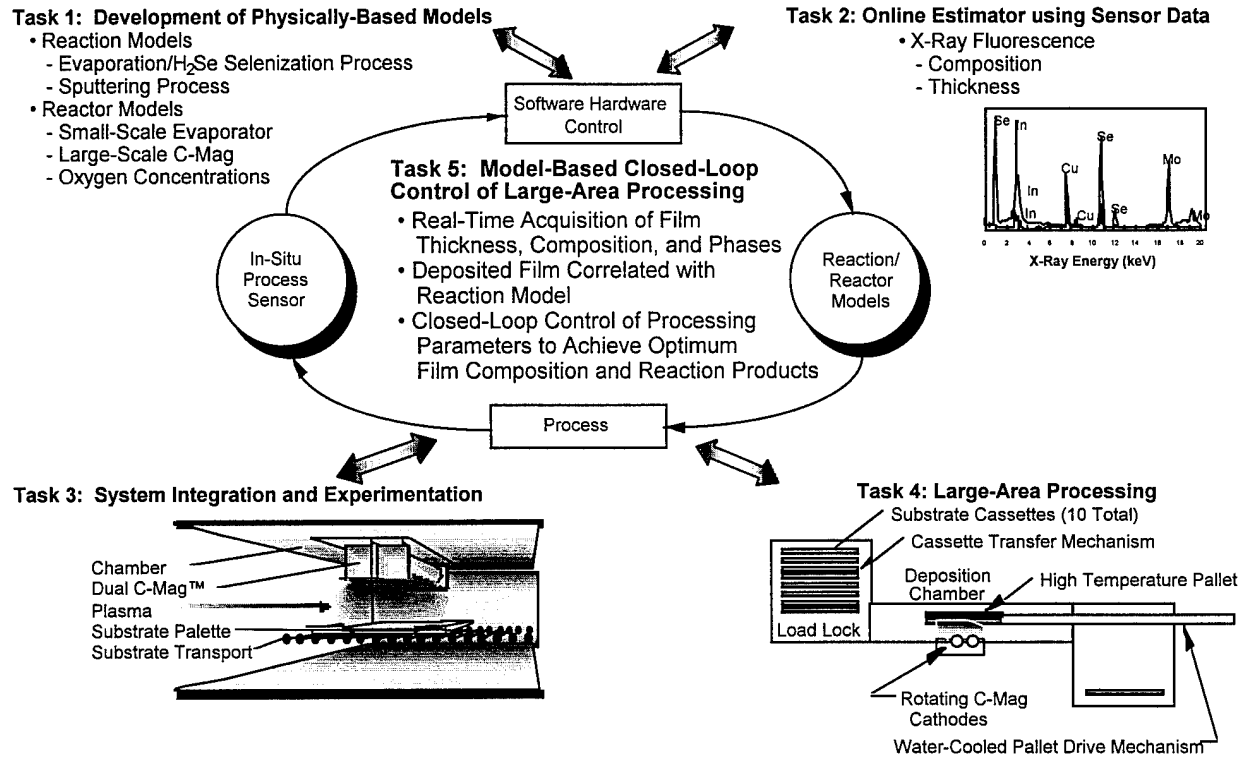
Task 1: Development of Physically-Based Models
• Reaction Models
- Evaporation/$H_2$Se Selenization Process
- Sputtering Process
• Reactor Models
- Small-Scale Evaporator
- Large-Scale C-Mag
- Oxygen Concentrations

Task 2: Online Estimator using Sensor Data
• X-Ray Fluorescence
- Composition
- Thickness

Se In Cu Se In In Cu Se Mo Mo
0 2 4 6 8 10 12 14 16 18 20
X-Ray Energy (keV)

Software Hardware Control

Task 5: Model-Based Closed-Loop Control of Large-Area Processing
• Real-Time Acquisition of Film Thickness, Composition, and Phases
• Deposited Film Correlated with Reaction Model
• Closed-Loop Control of Processing Parameters to Achieve Optimum Film Composition and Reaction Products

In-Situ Process Sensor

Reaction/ Reactor Models

Process

Task 3: System Integration and Experimentation
Chamber
Dual C-Mag™
Plasma
Substrate Palette
Substrate Transport

Task 4: Large-Area Processing
Substrate Cassettes (10 Total)
Cassette Transfer Mechanism
Deposition Chamber
High Temperature Pallet
Load Lock
Rotating C-Mag Cathodes
Water-Cooled Pallet Drive Mechanism